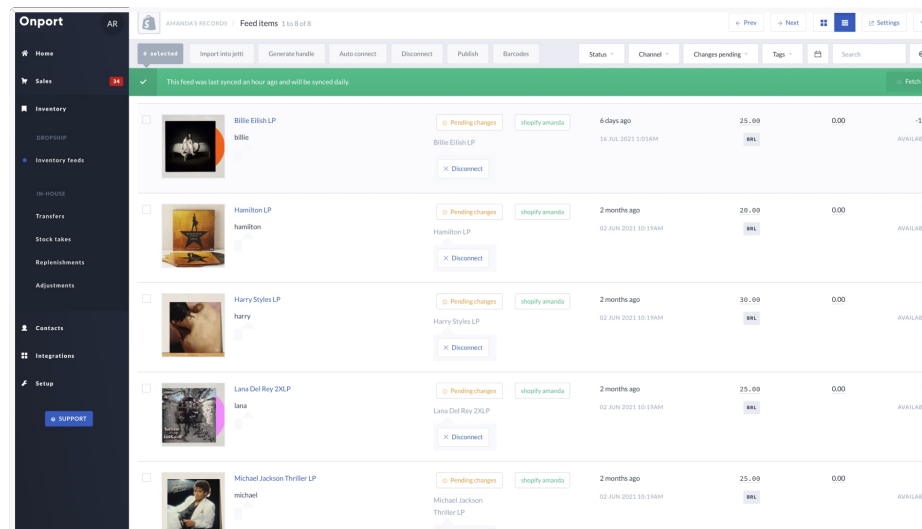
Onport AR

Home
Sales 34
Inventory
DROPSHIP
Inventory feeds
IN-HOUSE
Transfers
Stock takes
Replenishments
Adjustments
Contacts
Integrations
Setup
SUPPORT

AMANDA'S RECORDS | Feed items 1 to 8 of 8

← Prev → Next Settings

+ selected Import into jetti Generate handle Auto connect Disconnect Publish Barcodes Status Channel Changes pending Tags Search

This feed was last synced an hour ago and will be synced daily. Fetch

| | Item | Changes | Channel | Updated | Price | | |
|---|---|---|---|---|---|---|---|
| | Billie Eilish LP billie | Pending changes Billie Eilish LP × Disconnect | shopify amanda | 6 days ago 16 JUL 2021 1:01AM | 25.00 BRL | 0.00 | -1 AVAILAB |
| | Hamilton LP hamilton | Pending changes Hamilton LP × Disconnect | shopify amanda | 2 months ago 02 JUN 2021 10:19AM | 20.00 BRL | 0.00 | AVAILAB |
| | Harry Styles LP harry | Pending changes Harry Styles LP × Disconnect | shopify amanda | 2 months ago 02 JUN 2021 10:19AM | 30.00 BRL | 0.00 | AVAILAB |
| | Lana Del Rey 2XLP lana | Pending changes Lana Del Rey 2XLP × Disconnect | shopify amanda | 2 months ago 02 JUN 2021 10:19AM | 25.00 BRL | 0.00 | AVAILAB |
| | Michael Jackson Thriller LP michael | Pending changes Michael Jackson Thriller LP | shopify amanda | 2 months ago 02 JUN 2021 10:19AM | 25.00 BRL | 0.00 | AVAILAB |